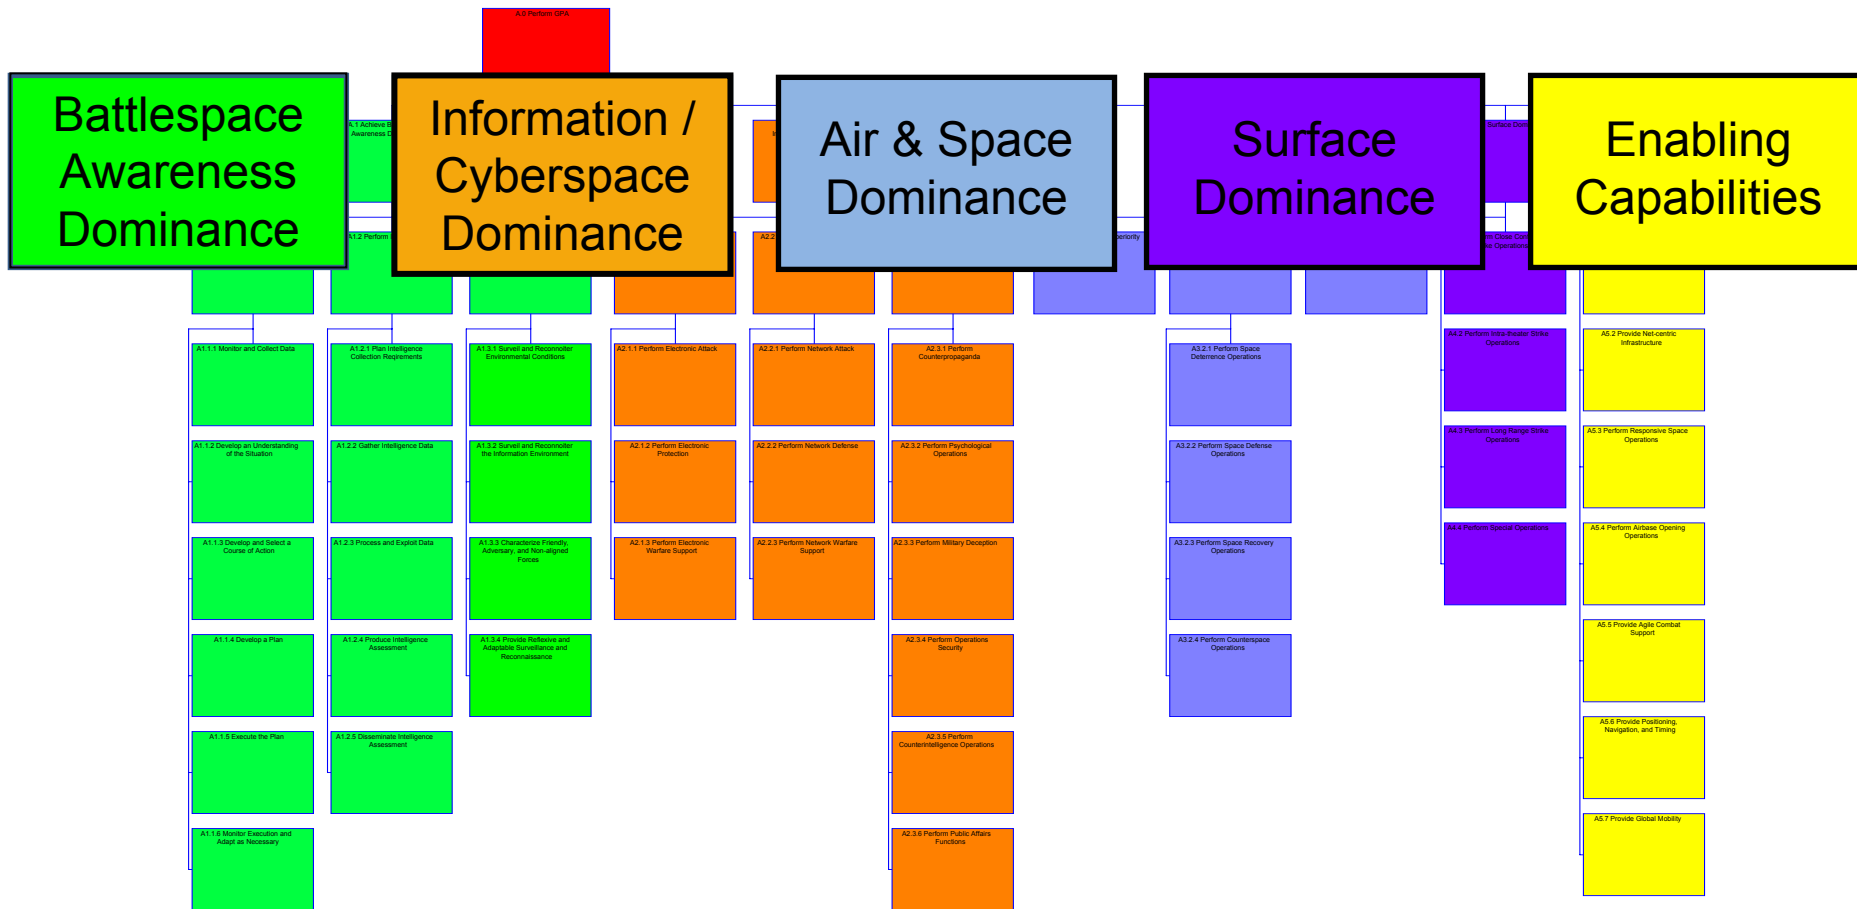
A.0 Perform GFA

Battlespace Awareness Dominance

Information / Cyberspace Dominance

Air & Space Dominance

Surface Dominance

Enabling Capabilities

A1.1 Achieve B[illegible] Awareness D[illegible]

A1.2 Perform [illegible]

A2.2 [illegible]

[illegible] Superiority

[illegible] Surface Dom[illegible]

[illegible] Close Com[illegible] Operations

A1.1.1 Monitor and Collect Data

A1.1.2 Develop an Understanding of the Situation

A1.1.3 Develop and Select a Course of Action

A1.1.4 Develop a Plan

A1.1.5 Execute the Plan

A1.1.6 Monitor Execution and Adapt as Necessary

A1.2.1 Plan Intelligence Collection Reqirements

A1.2.2 Gather Intelligence Data

A1.2.3 Process and Exploit Data

A1.2.4 Produce Intelligence Assessment

A1.2.5 Disseminate Intelligence Assessment

A1.3.1 Surveil and Reconnoiter Environmental Conditions

A1.3.2 Surveil and Reconnoiter the Information Environment

A1.3.3 Characterize Friendly, Adversary, and Non-aligned Forces

A1.3.4 Provide Reflexive and Adaptable Surveillance and Reconnaissance

A2.1.1 Perform Electronic Attack

A2.1.2 Perform Electronic Protection

A2.1.3 Perform Electronic Warfare Support

A2.2.1 Perform Network Attack

A2.2.2 Perform Network Defense

A2.2.3 Perform Network Warfare Support

A2.3.1 Perform Counterpropaganda

A2.3.2 Perform Psychological Operations

A2.3.3 Perform Military Deception

A2.3.4 Perform Operations Security

A2.3.5 Perform Counterintelligence Operations

A2.3.6 Perform Public Affairs Functions

A3.2.1 Perform Space Deterrence Operations

A3.2.2 Perform Space Defense Operations

A3.2.3 Perform Space Recovery Operations

A3.2.4 Perform Counterspace Operations

A4.2 Perform Intra-theater Strike Operations

A4.3 Perform Long Range Strike Operations

A4.4 Perform Special Operations

A5.2 Provide Net-centric Infrastructure

A5.3 Perform Responsive Space Operations

A5.4 Perform Airbase Opening Operations

A5.5 Provide Agile Combat Support

A5.6 Provide Positioning, Navigation, and Timing

A5.7 Provide Global Mobility